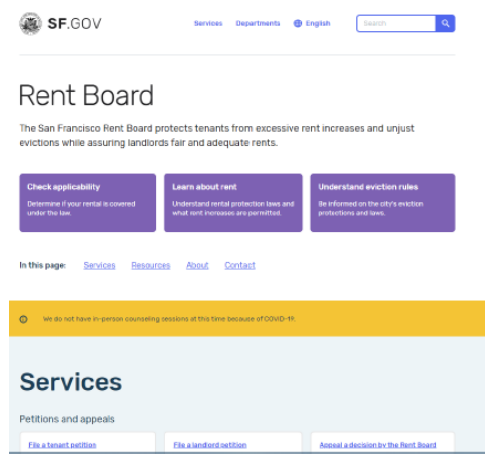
SF.GOV

Services Departments English Search

Rent Board

The San Francisco Rent Board protects tenants from excessive rent increases and unjust evictions while assuring landlords fair and adequate rents.

Check applicability
Determine if your rental is covered under the law.

Learn about rent
Understand rental protection laws and what rent increases are permitted.

Understand eviction rules
Be informed on the city's eviction protections and laws.

In this page: Services Resources About Contact

We do not have in-person counseling sessions at this time because of COVID-19.

Services

Petitions and appeals

File a tenant petition

File a landlord petition

Appeal a decision by the Rent Board